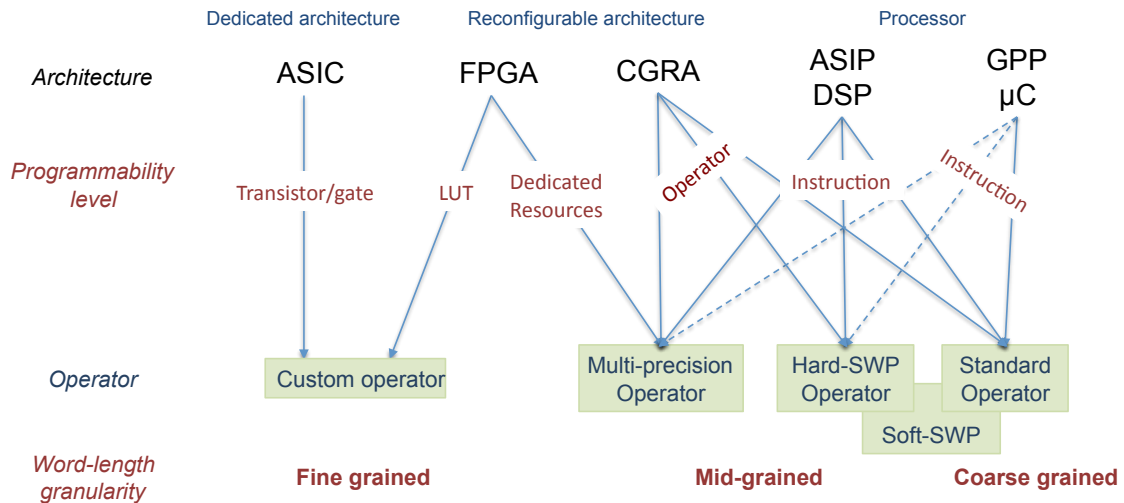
Dedicated architecture
Reconfigurable architecture
Processor

Architecture
ASIC
FPGA
CGRA
ASIP
DSP
GPP
μC

Programmability level
Transistor/gate
LUT
Dedicated Resources
Operator
Instruction
Instruction

Operator
Custom operator
Multi-precision Operator
Hard-SWP Operator
Standard Operator
Soft-SWP

Word-length granularity
Fine grained
Mid-grained
Coarse grained